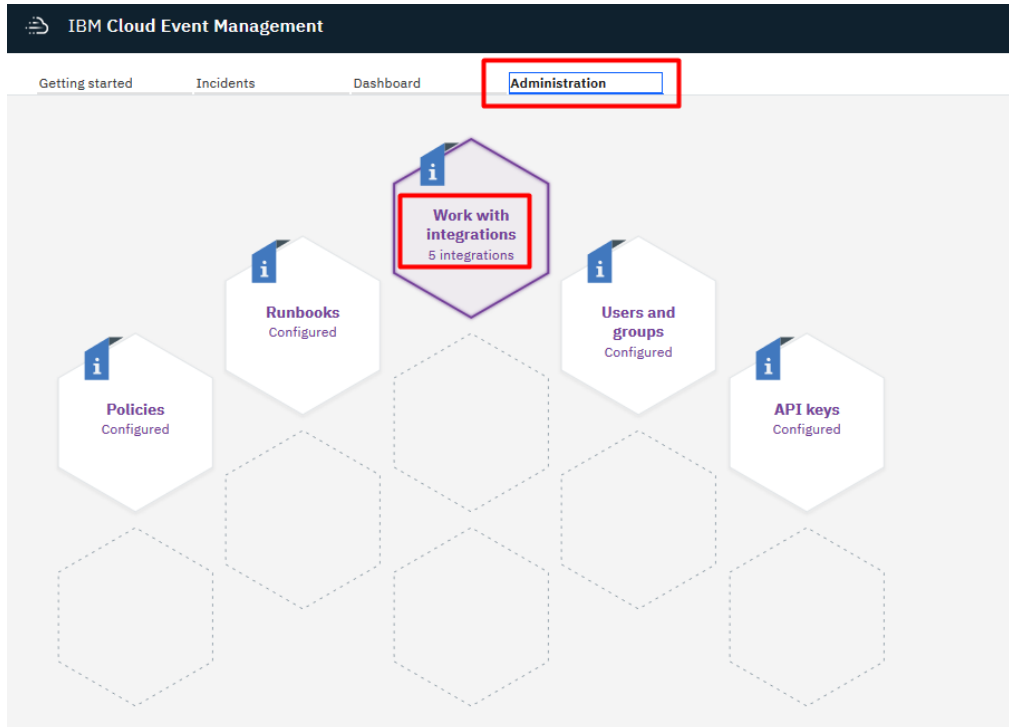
IBM Cloud Event Management

Getting started
Incidents
Dashboard
Administration

i
Work with integrations
5 integrations

i
Runbooks
Configured

i
Users and groups
Configured

i
Policies
Configured

i
API keys
Configured